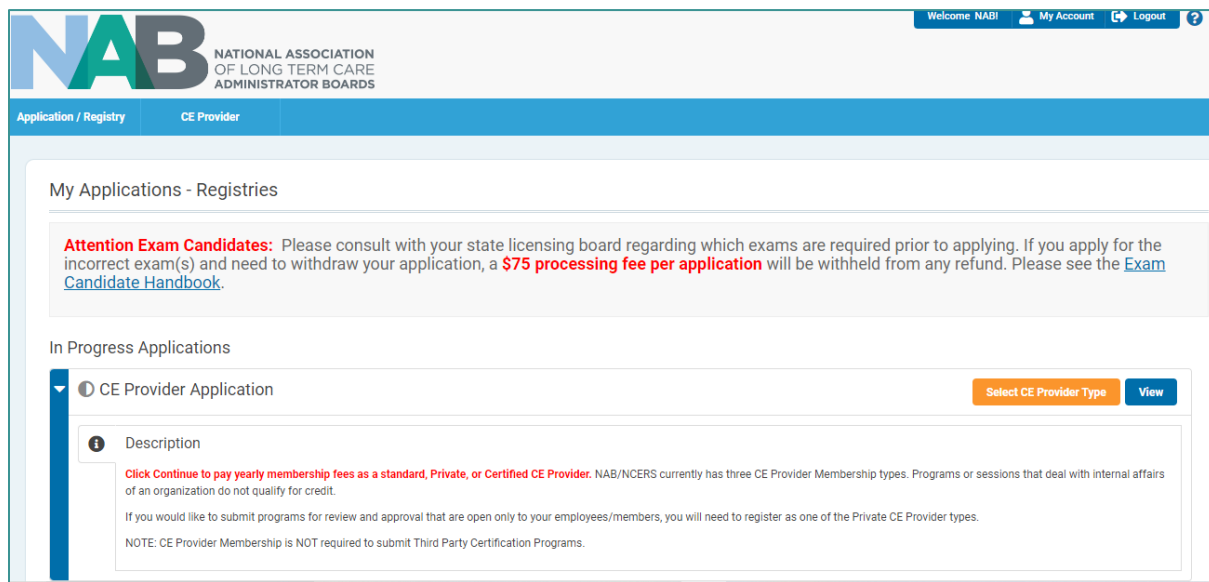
Welcome NAB! My Account Logout ?

NAB NATIONAL ASSOCIATION OF LONG TERM CARE ADMINISTRATOR BOARDS

Application / Registry CE Provider

My Applications - Registries

Attention Exam Candidates: Please consult with your state licensing board regarding which exams are required prior to applying. If you apply for the incorrect exam(s) and need to withdraw your application, a $75 processing fee per application will be withheld from any refund. Please see the Exam Candidate Handbook.

In Progress Applications

CE Provider Application

Select CE Provider Type View

Description

Click Continue to pay yearly membership fees as a standard, Private, or Certified CE Provider. NAB/NCERS currently has three CE Provider Membership types. Programs or sessions that deal with internal affairs of an organization do not qualify for credit.

If you would like to submit programs for review and approval that are open only to your employees/members, you will need to register as one of the Private CE Provider types.

NOTE: CE Provider Membership is NOT required to submit Third Party Certification Programs.